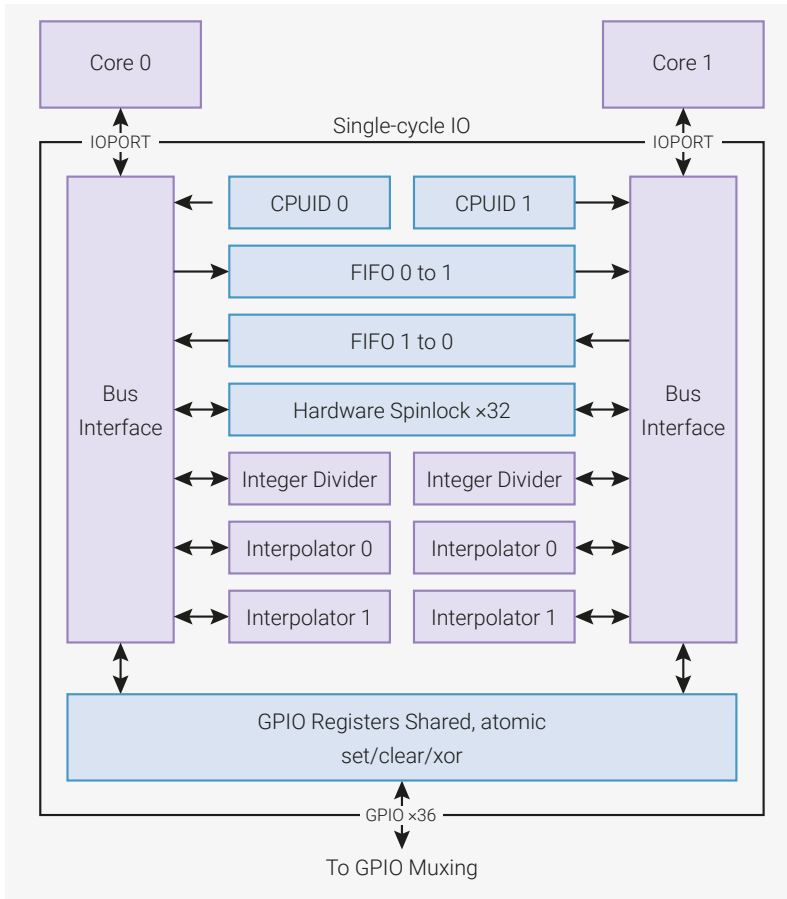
Core 0

Core 1

Single-cycle IO

IOPORT

IOPORT

Bus Interface

CPUID 0

CPUID 1

Bus Interface

FIFO 0 to 1

FIFO 1 to 0

Hardware Spinlock ×32

Integer Divider

Integer Divider

Interpolator 0

Interpolator 0

Interpolator 1

Interpolator 1

GPIO Registers Shared, atomic set/clear/xor

GPIO ×36

To GPIO Muxing